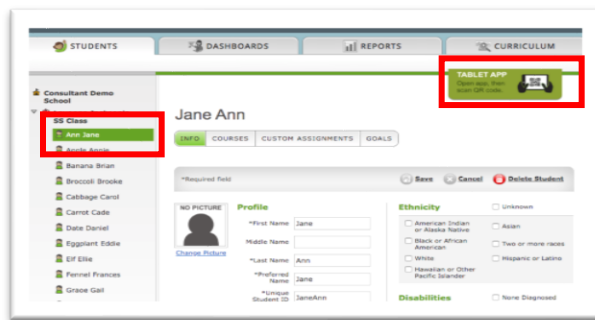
STUDENTS
DASHBOARDS
REPORTS
CURRICULUM

TABLET APP
Open app, then scan QR code.

Consultant Demo School
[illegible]
SS Class
Ann Jane
Apple Annie
Banana Brian
Broccoli Brooke
Cabbage Carol
Carrot Cade
Date Daniel
Eggplant Eddie
Elf Ellie
Fennel Frances
Grape Gail

Jane Ann

INFO
COURSES
CUSTOM ASSIGNMENTS
GOALS

*Required field
Save
Cancel
Delete Student

NO PICTURE
Change Picture

Profile
*First Name Jane
Middle Name
*Last Name Ann
*Preferred Name Jane
*Unique Student ID JaneAnn

Ethnicity
Unknown
American Indian or Alaska Native
Asian
Black or African American
Two or more races
White
Hispanic or Latino
Hawaiian or Other Pacific Islander

Disabilities
None Diagnosed